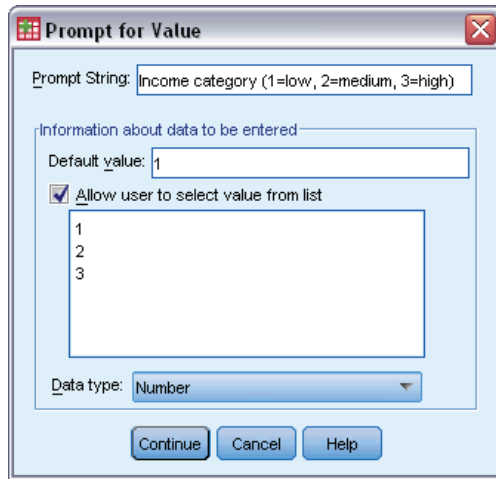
Prompt for Value

Prompt String: Income category (1=low, 2=medium, 3=high)

Information about data to be entered

Default value: 1

Allow user to select value from list

1
2
3

Data type: Number

Continue Cancel Help